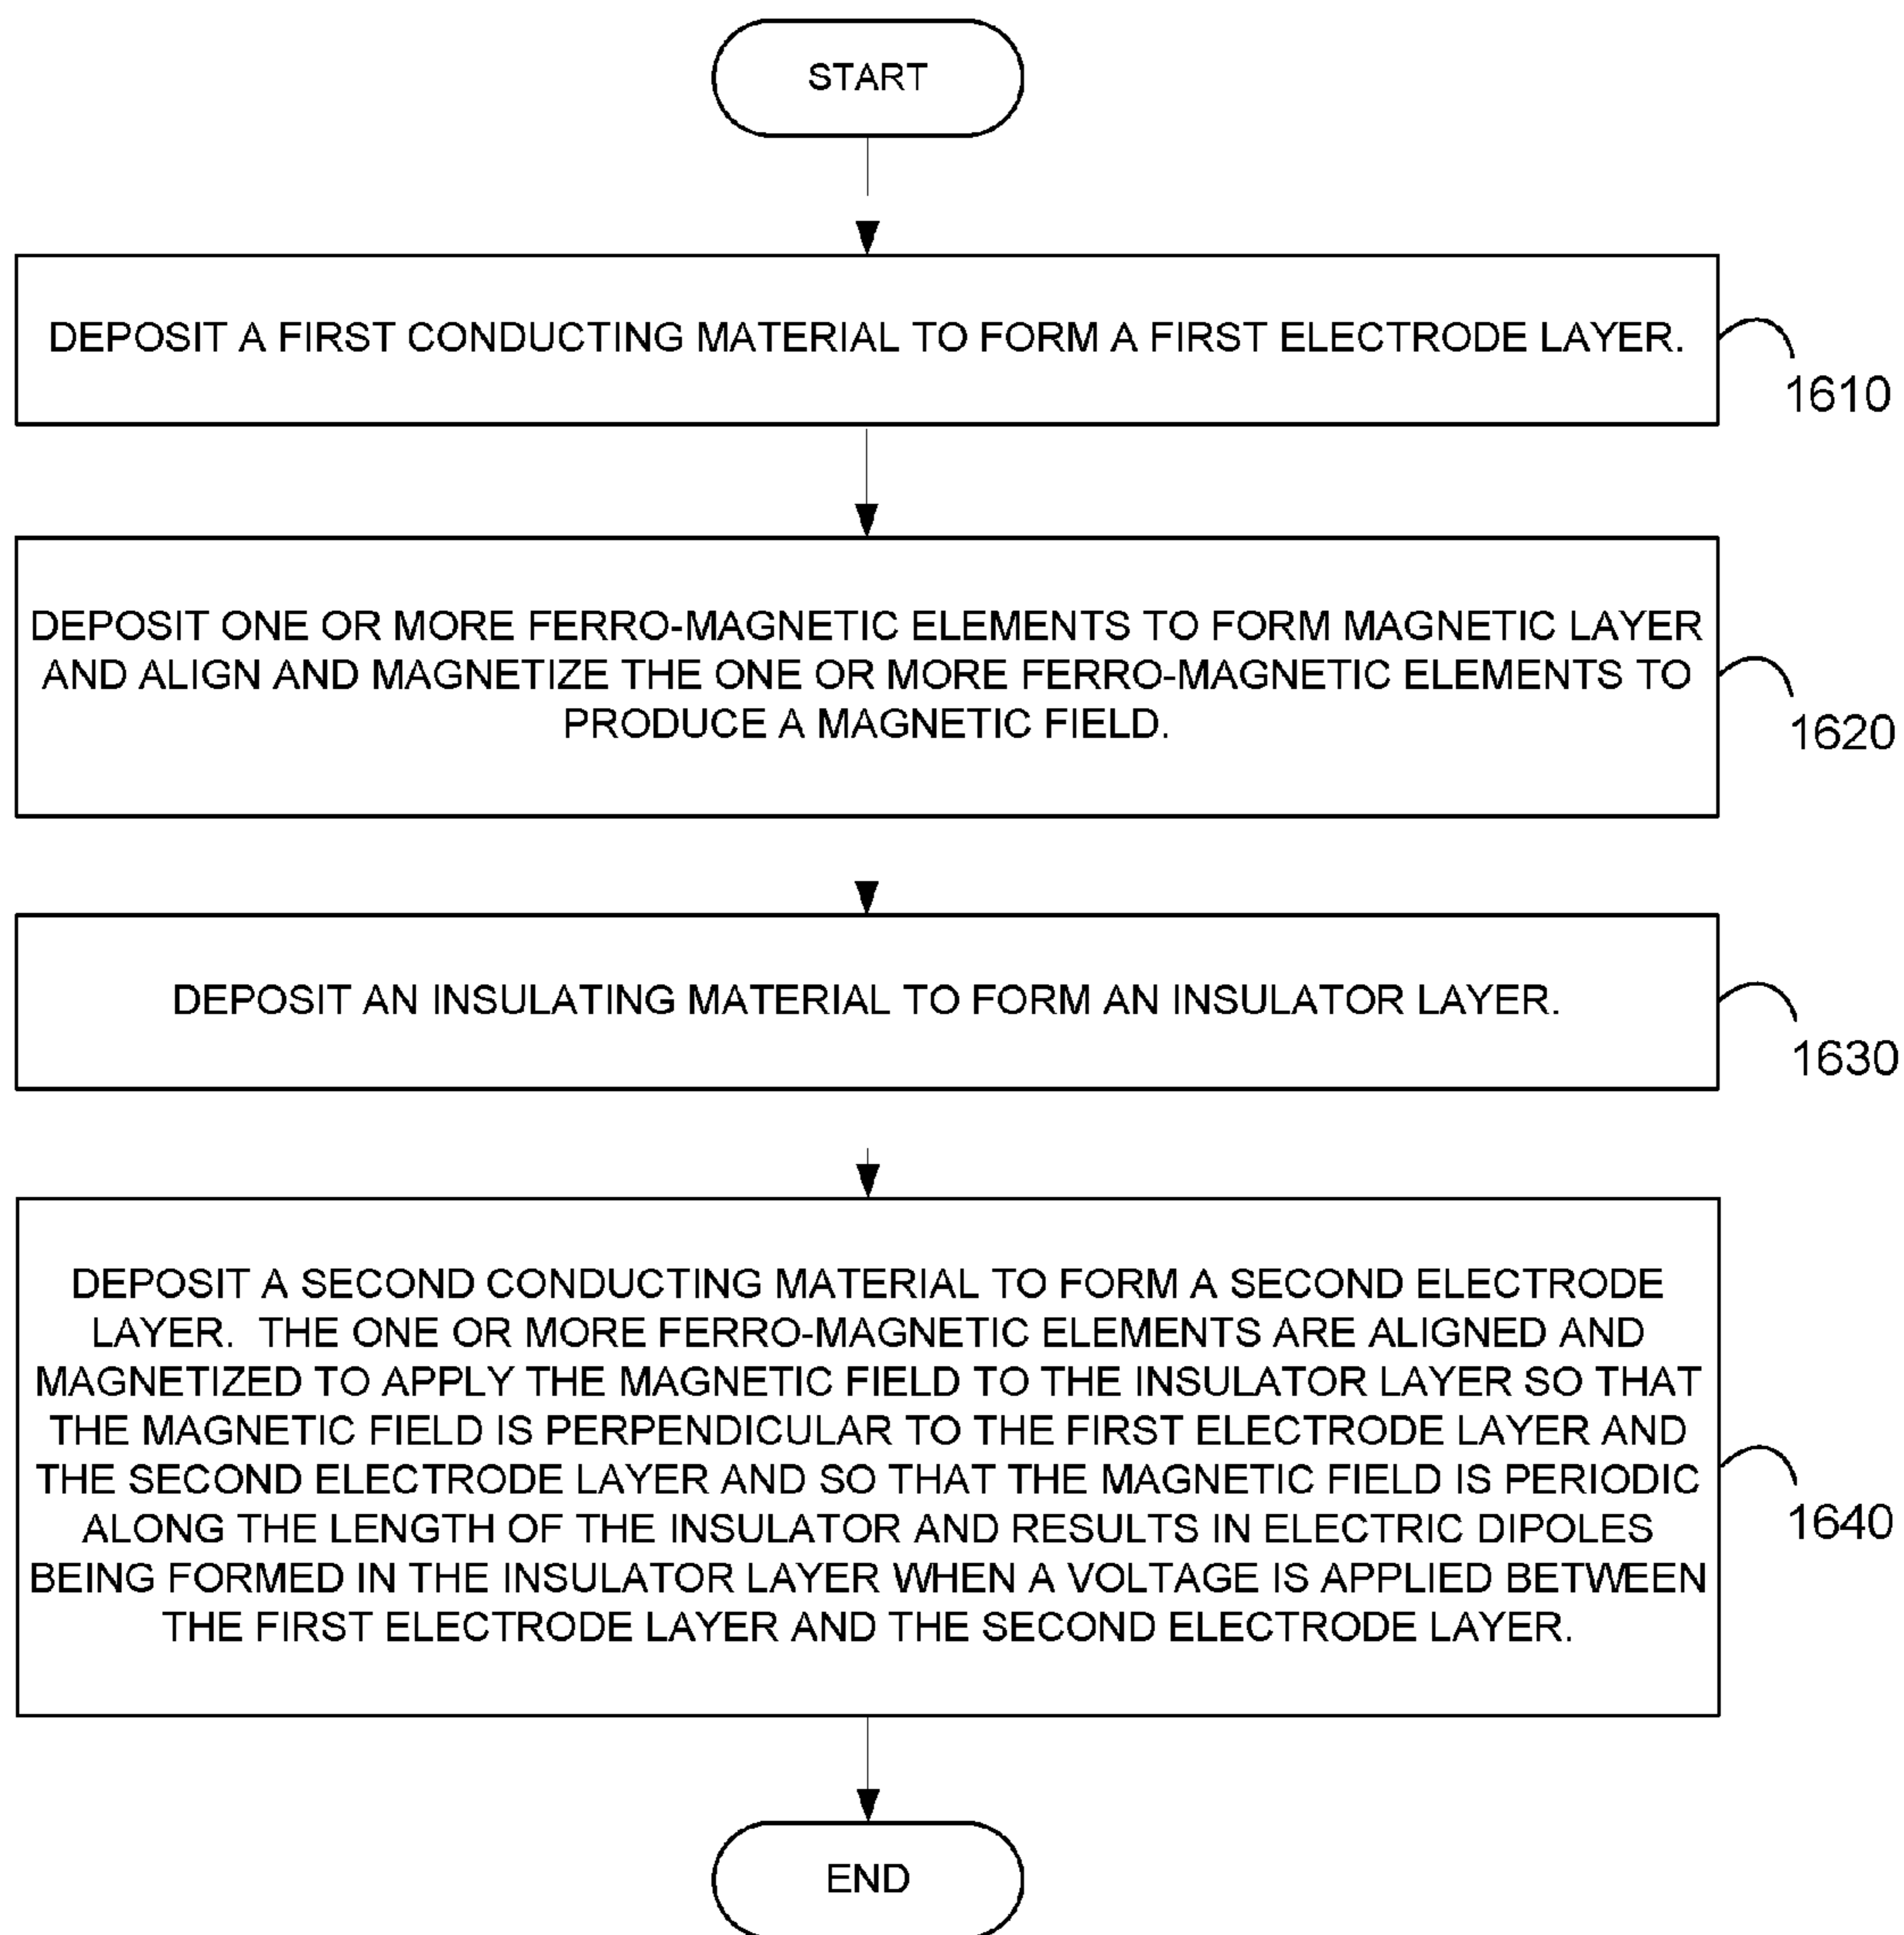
START

DEPOSIT A FIRST CONDUCTING MATERIAL TO FORM A FIRST ELECTRODE LAYER.

1610

DEPOSIT ONE OR MORE FERRO-MAGNETIC ELEMENTS TO FORM MAGNETIC LAYER AND ALIGN AND MAGNETIZE THE ONE OR MORE FERRO-MAGNETIC ELEMENTS TO PRODUCE A MAGNETIC FIELD.

1620

DEPOSIT AN INSULATING MATERIAL TO FORM AN INSULATOR LAYER.

1630

DEPOSIT A SECOND CONDUCTING MATERIAL TO FORM A SECOND ELECTRODE LAYER. THE ONE OR MORE FERRO-MAGNETIC ELEMENTS ARE ALIGNED AND MAGNETIZED TO APPLY THE MAGNETIC FIELD TO THE INSULATOR LAYER SO THAT THE MAGNETIC FIELD IS PERPENDICULAR TO THE FIRST ELECTRODE LAYER AND THE SECOND ELECTRODE LAYER AND SO THAT THE MAGNETIC FIELD IS PERIODIC ALONG THE LENGTH OF THE INSULATOR AND RESULTS IN ELECTRIC DIPOLES BEING FORMED IN THE INSULATOR LAYER WHEN A VOLTAGE IS APPLIED BETWEEN THE FIRST ELECTRODE LAYER AND THE SECOND ELECTRODE LAYER.

1640

END